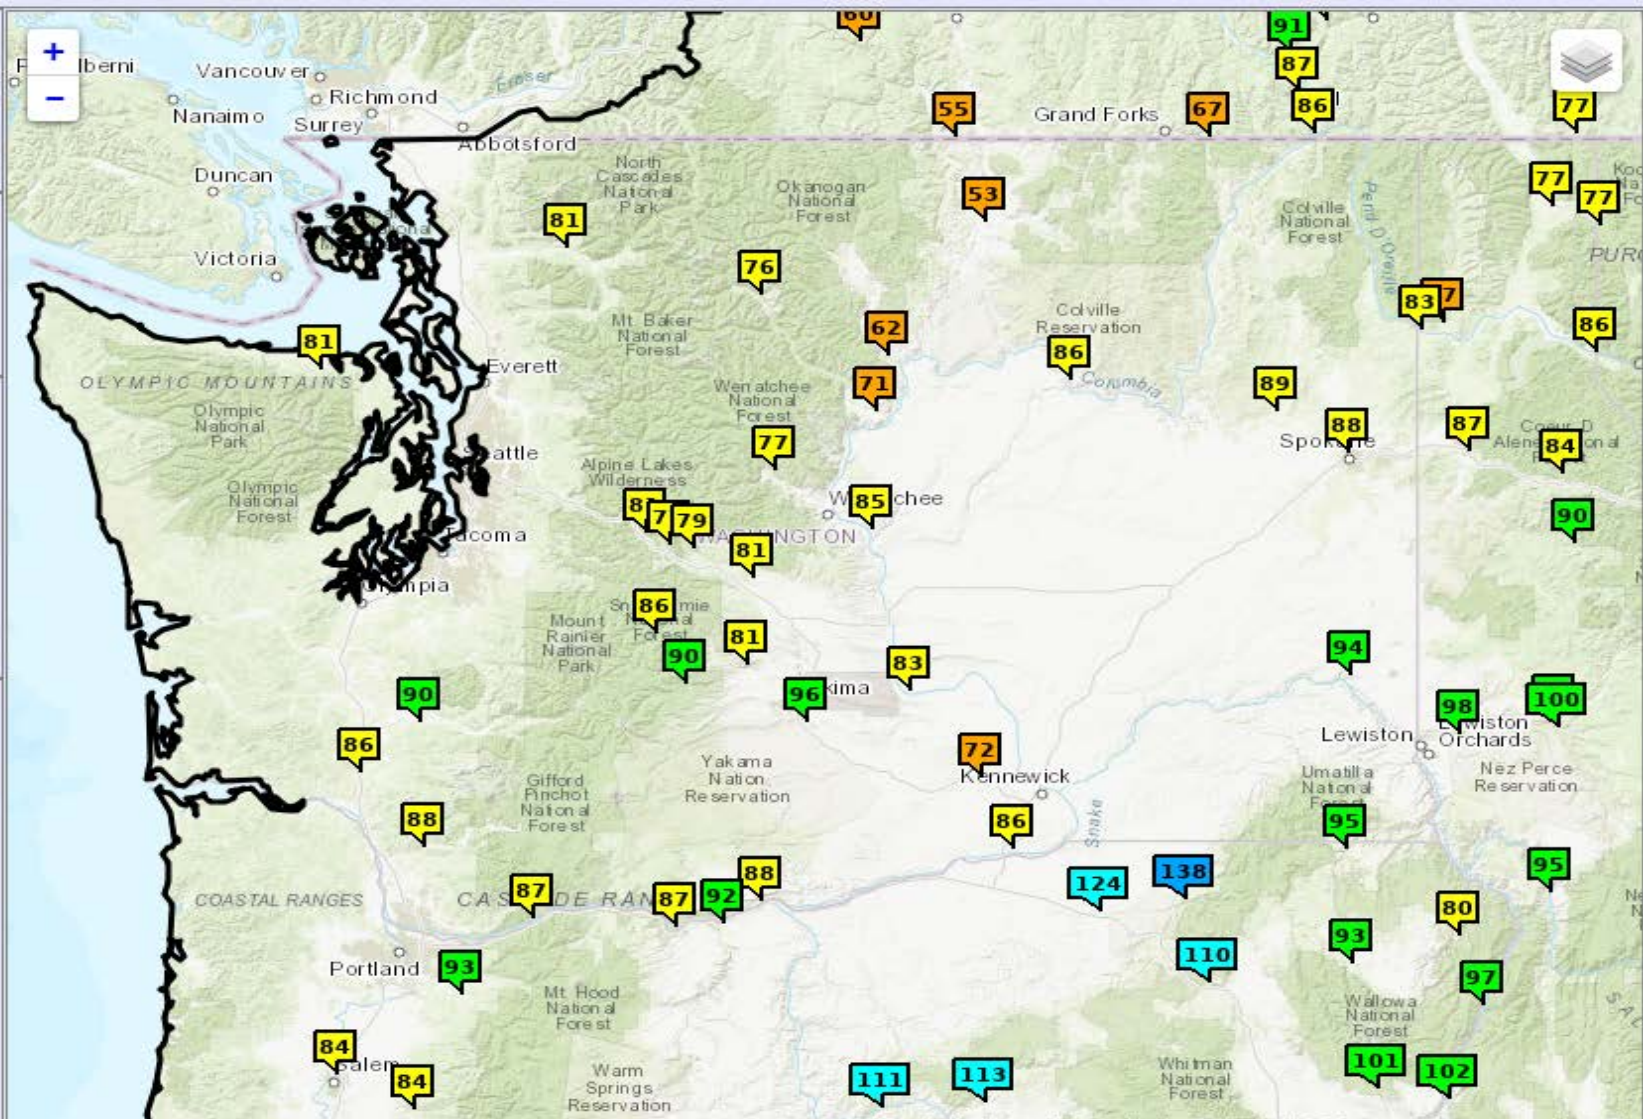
+
−
Alberni
Vancouver
Richmond
Nanaimo
Surrey
Abbotsford
Fraser
Duncan
Victoria
60
91
87
86
55
Grand Forks
67
77
North Cascades National Park
Okanogan National Forest
53
Colville National Forest
77
77
81
76
Pend Oreille
PURC
83
7
Colville Reservation
81
62
86
Mt Baker National Forest
Everett
OLYMPIC MOUNTAINS
71
Columbia
89
Olympic National Park
Wenatchee National Forest
88
87
Spokane
Coeur D Alene National
84
Seattle
77
Alpine Lakes Wilderness
Olympic National Forest
8
7
79
85
Wenatchee
90
Tacoma
WASHINGTON
81
Olympia
86
Snoqualmie National Forest
Mount Rainier National Park
81
90
83
94
96
Yakima
90
98
100
Lewiston
Lewiston Orchards
86
72
Kennewick
Yakama Nation Reservation
Umatilla National Forest
Nez Perce Reservation
Gifford Pinchot National Forest
88
86
Snake
95
95
88
COASTAL RANGES
87
CASCADE RANGE
87
92
124
138
80
93
Portland
93
110
97
Mt Hood National Forest
Wallowa National Forest
84
Salem
84
Warm Springs Reservation
111
113
Whitman National Forest
101
102